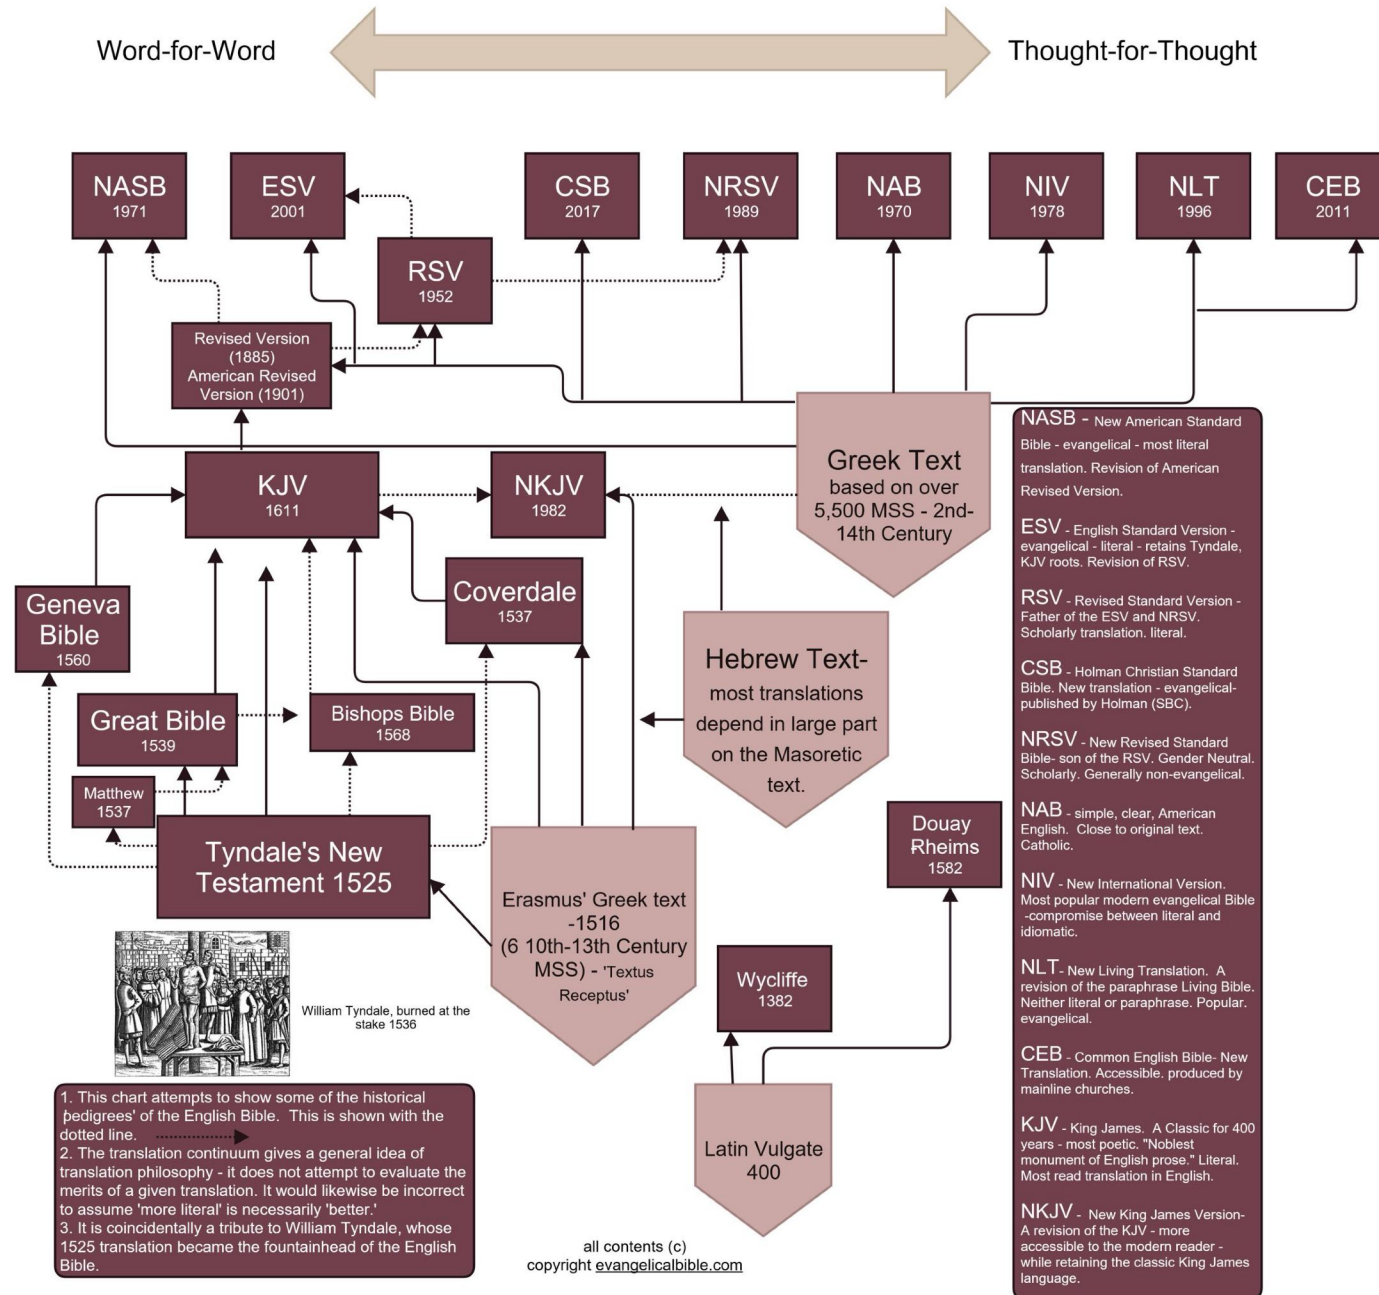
Word-for-Word

Thought-for-Thought

NASB
1971

ESV
2001

CSB
2017

NRSV
1989

NAB
1970

NIV
1978

NLT
1996

CEB
2011

RSV
1952

Revised Version (1885) American Revised Version (1901)

Greek Text based on over 5,500 MSS - 2nd-14th Century

KJV
1611

NKJV
1982

Geneva Bible
1560

Coverdale
1537

Hebrew Text- most translations depend in large part on the Masoretic text.

Great Bible
1539

Bishops Bible
1568

Matthew
1537

Tyndale's New Testament 1525

Erasmus' Greek text -1516 (6 10th-13th Century MSS) - 'Textus Receptus'

Douay Rheims
1582

Wycliffe
1382

Latin Vulgate
400

William Tyndale, burned at the stake 1536

1. This chart attempts to show some of the historical pedigrees' of the English Bible. This is shown with the dotted line.
2. The translation continuum gives a general idea of translation philosophy - it does not attempt to evaluate the merits of a given translation. It would likewise be incorrect to assume 'more literal' is necessarily 'better.'
3. It is coincidentally a tribute to William Tyndale, whose 1525 translation became the fountainhead of the English Bible.

all contents (c) copyright evangelicalbible.com

NASB - New American Standard Bible - evangelical - most literal translation. Revision of American Revised Version.

ESV - English Standard Version - evangelical - literal - retains Tyndale, KJV roots. Revision of RSV.

RSV - Revised Standard Version - Father of the ESV and NRSV. Scholarly translation. literal.

CSB - Holman Christian Standard Bible. New translation - evangelical-published by Holman (SBC).

NRSV - New Revised Standard Bible- son of the RSV. Gender Neutral. Scholarly. Generally non-evangelical.

NAB - simple, clear, American English. Close to original text. Catholic.

NIV - New International Version. Most popular modern evangelical Bible -compromise between literal and idiomatic.

NLT- New Living Translation. A revision of the paraphrase Living Bible. Neither literal or paraphrase. Popular. evangelical.

CEB - Common English Bible- New Translation. Accessible. produced by mainline churches.

KJV - King James. A Classic for 400 years - most poetic. "Noblest monument of English prose." Literal. Most read translation in English.

NKJV - New King James Version- A revision of the KJV - more accessible to the modern reader - while retaining the classic King James language.